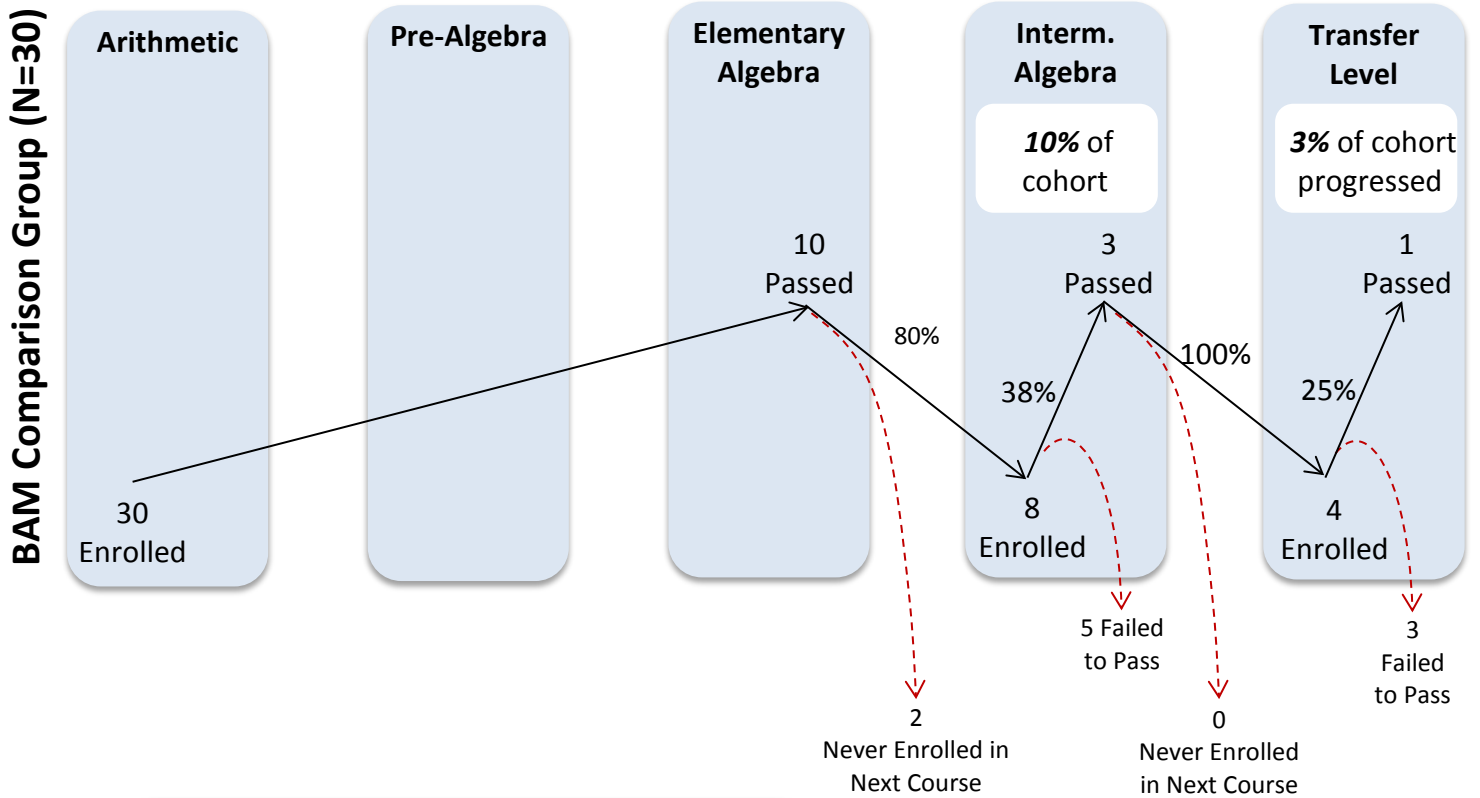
BAM Comparison Group (N=30)

Arithmetic

Pre-Algebra

Elementary Algebra

Interm. Algebra

Transfer Level

*10%* of cohort

*3%* of cohort progressed

30 Enrolled

10 Passed

80%

2 Never Enrolled in Next Course

38%

3 Passed

8 Enrolled

5 Failed to Pass

100%

0 Never Enrolled in Next Course

25%

1 Passed

4 Enrolled

3 Failed to Pass